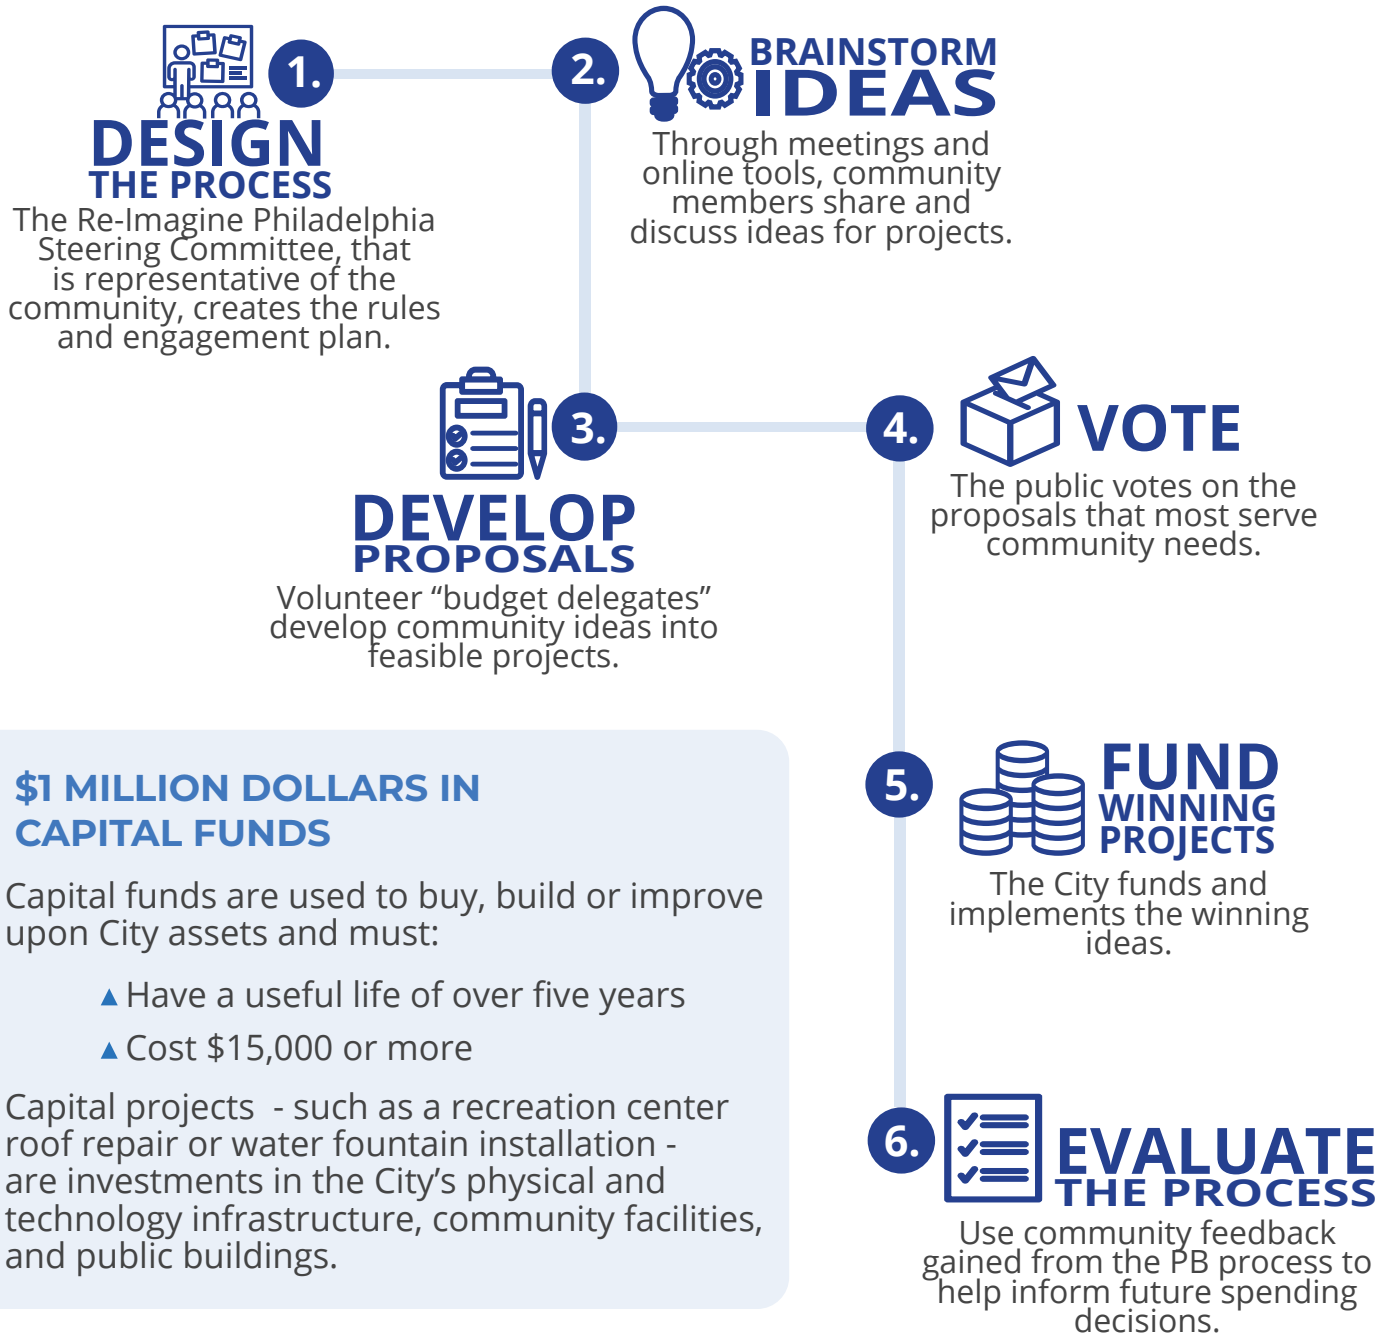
1.

DESIGN
THE PROCESS

The Re-Imagine Philadelphia Steering Committee, that is representative of the community, creates the rules and engagement plan.

2.

BRAINSTORM
IDEAS

Through meetings and online tools, community members share and discuss ideas for projects.

3.

DEVELOP
PROPOSALS

Volunteer “budget delegates” develop community ideas into feasible projects.

4.

VOTE

The public votes on the proposals that most serve community needs.

5.

FUND
WINNING
PROJECTS

The City funds and implements the winning ideas.

6.

EVALUATE
THE PROCESS

Use community feedback gained from the PB process to help inform future spending decisions.

$1 MILLION DOLLARS IN CAPITAL FUNDS

Capital funds are used to buy, build or improve upon City assets and must:

▲ Have a useful life of over five years

▲ Cost $15,000 or more

Capital projects - such as a recreation center roof repair or water fountain installation - are investments in the City’s physical and technology infrastructure, community facilities, and public buildings.